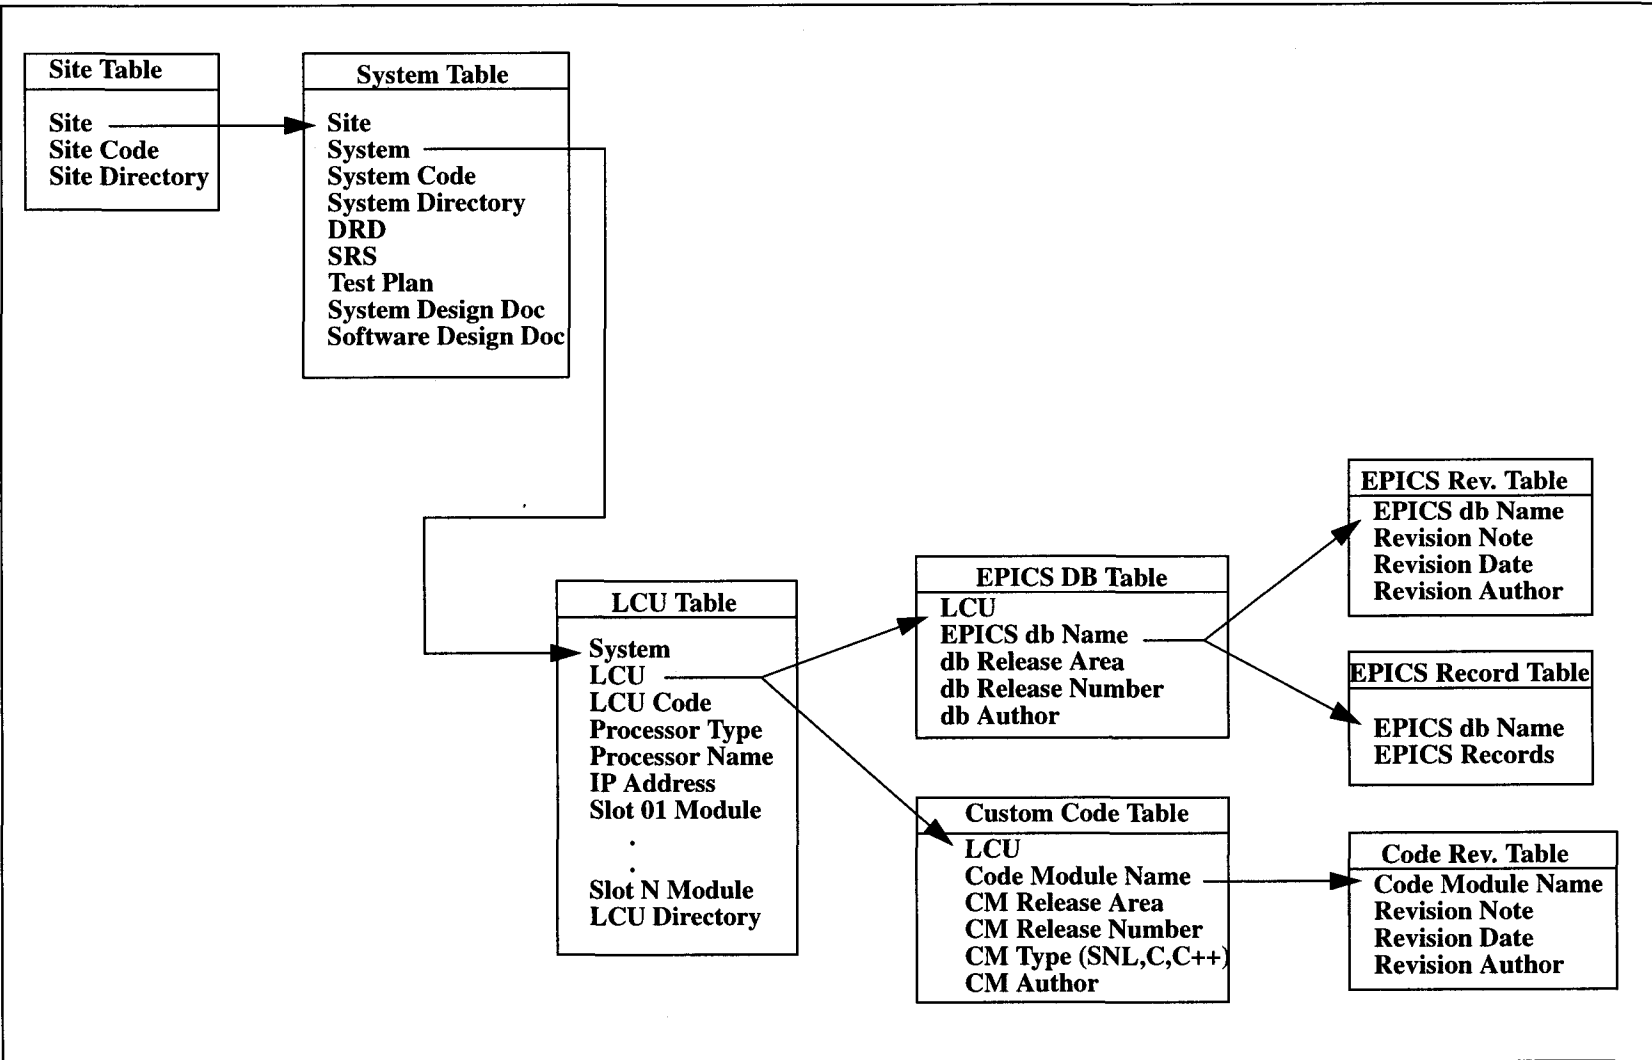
Site Table

Site
Site Code
Site Directory

System Table

Site
System
System Code
System Directory
DRD
SRS
Test Plan
System Design Doc
Software Design Doc

LCU Table

System
LCU
LCU Code
Processor Type
Processor Name
IP Address
Slot 01 Module
.
.
Slot N Module
LCU Directory

EPICS DB Table

LCU
EPICS db Name
db Release Area
db Release Number
db Author

EPICS Rev. Table

EPICS db Name
Revision Note
Revision Date
Revision Author

EPICS Record Table

EPICS db Name
EPICS Records

Custom Code Table

LCU
Code Module Name
CM Release Area
CM Release Number
CM Type (SNL,C,C++)
CM Author

Code Rev. Table

Code Module Name
Revision Note
Revision Date
Revision Author